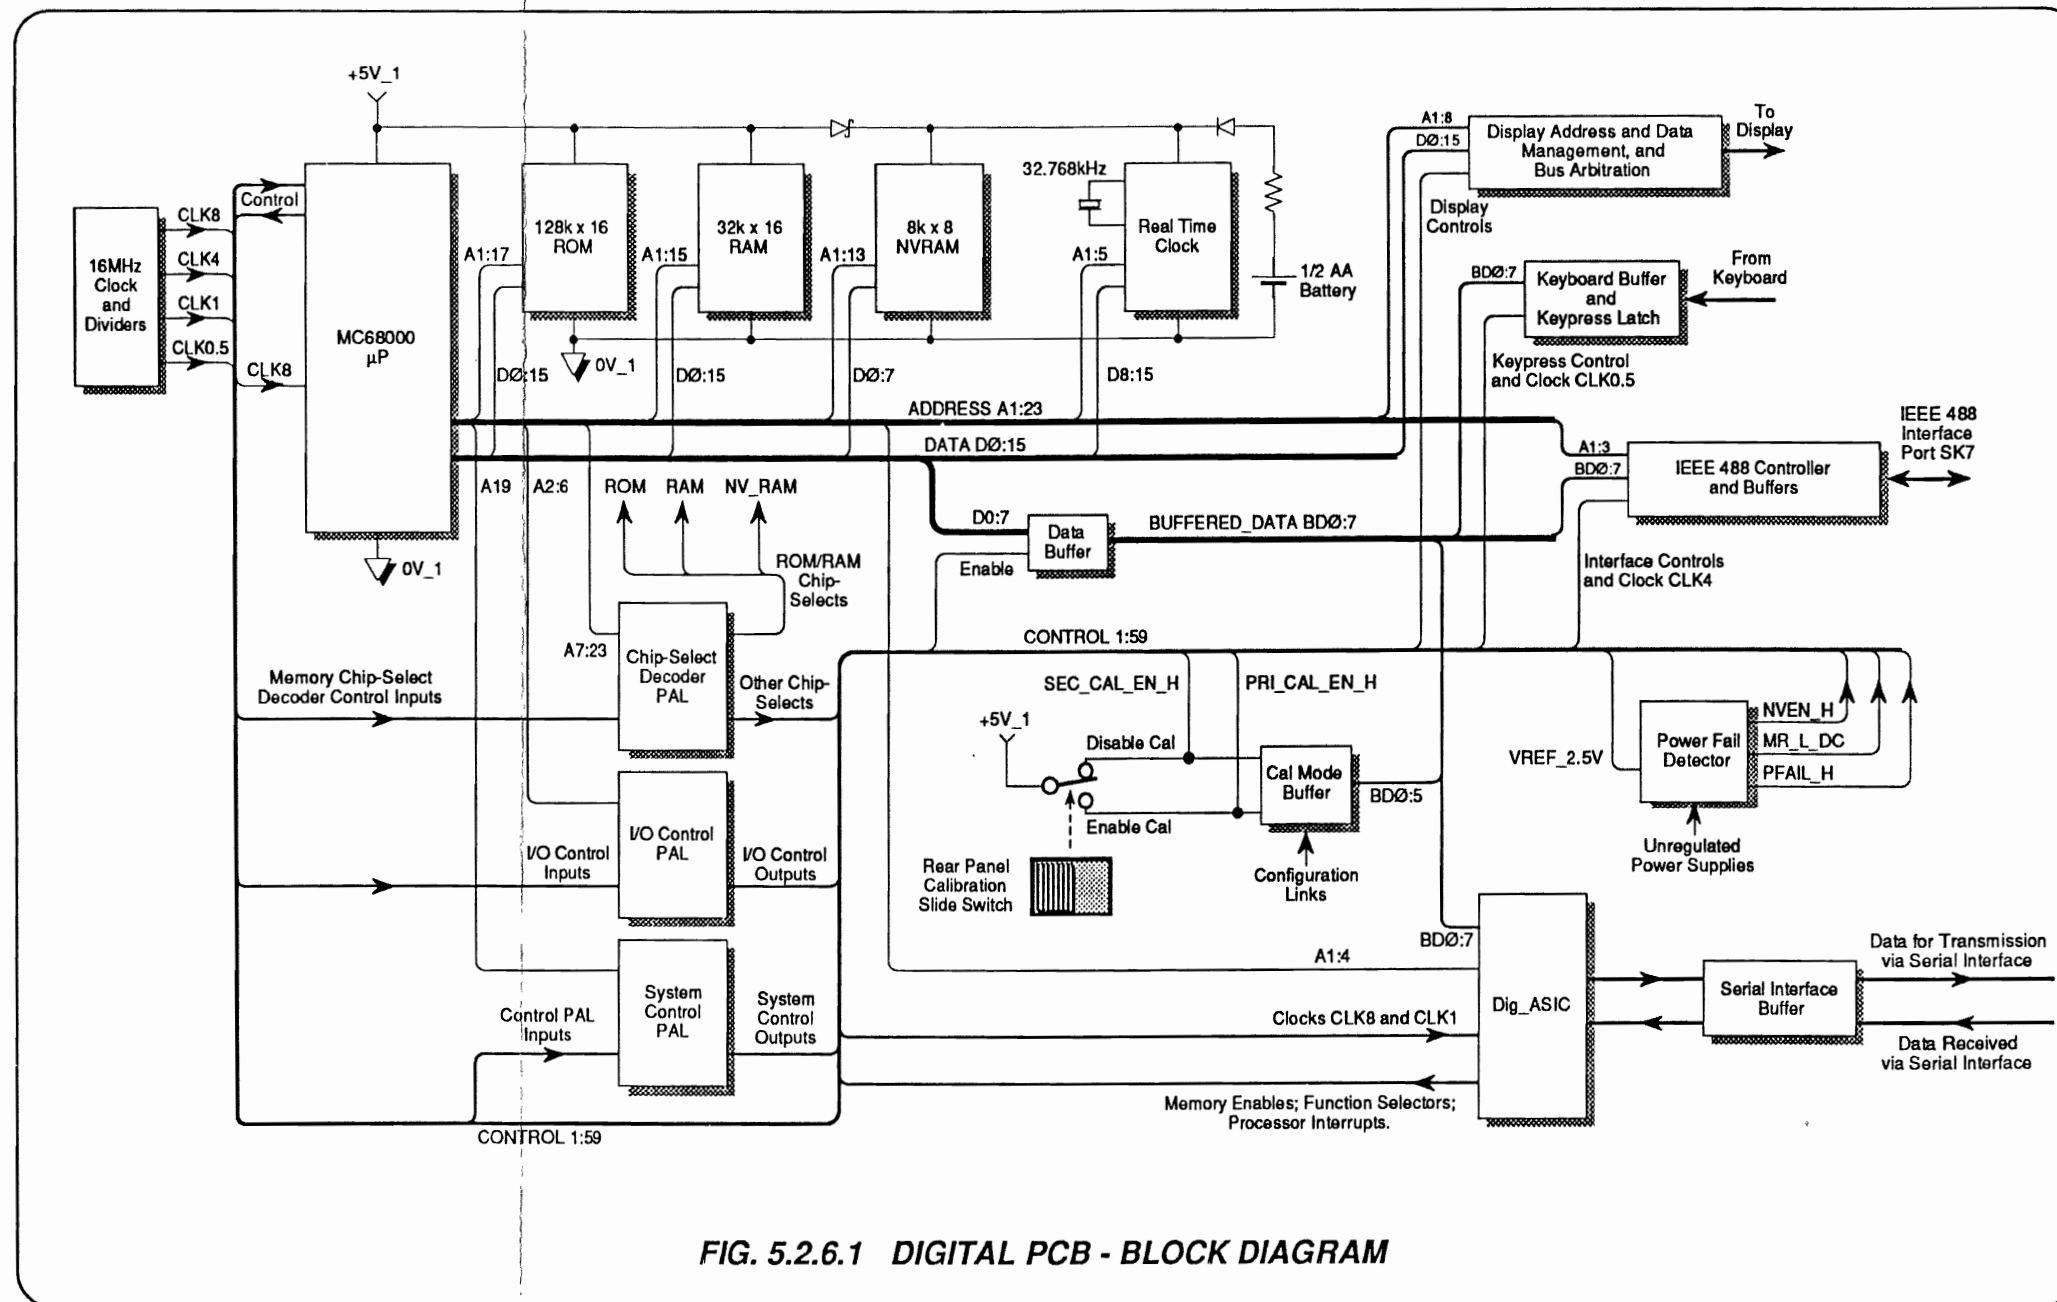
+5V_1

16MHz Clock and Dividers

CLK8
CLK4
CLK1
CLK0.5

Control
CLK8

MC68000 µP

0V_1

A1:17
128k x 16 ROM
DØ:15
0V_1

A1:15
32k x 16 RAM
DØ:15

A1:13
8k x 8 NVRAM
DØ:7

32.768kHz
A1:5
Real Time Clock
D8:15

1/2 AA Battery

A1:8
DØ:15
Display Address and Data Management, and Bus Arbitration
To Display

Display Controls

BDØ:7
Keyboard Buffer and Keypress Latch
From Keyboard

Keypress Control and Clock CLK0.5

ADDRESS A1:23
DATA DØ:15

IEEE 488 Interface Port SK7
A1:3
BDØ:7
IEEE 488 Controller and Buffers

A19
A2:6
ROM
RAM
NV_RAM

D0:7
Data Buffer
Enable
BUFFERED_DATA BDØ:7

ROM/RAM Chip-Selects

Interface Controls and Clock CLK4

A7:23
Chip-Select Decoder PAL
Other Chip-Selects

Memory Chip-Select Decoder Control Inputs

CONTROL 1:59

SEC_CAL_EN_H
PRI_CAL_EN_H

+5V_1
Disable Cal
Enable Cal
Cal Mode Buffer
BDØ:5

Rear Panel Calibration Slide Switch

Configuration Links

VREF_2.5V
Power Fail Detector
NVEN_H
MR_L_DC
PFAIL_H

Unregulated Power Supplies

I/O Control Inputs
I/O Control PAL
I/O Control Outputs

BDØ:7
A1:4

Dig_ASIC

Serial Interface Buffer
Data for Transmission via Serial Interface
Data Received via Serial Interface

Control PAL Inputs
System Control PAL
System Control Outputs

Clocks CLK8 and CLK1

Memory Enables; Function Selectors; Processor Interrupts.

CONTROL 1:59

FIG. 5.2.6.1 DIGITAL PCB - BLOCK DIAGRAM